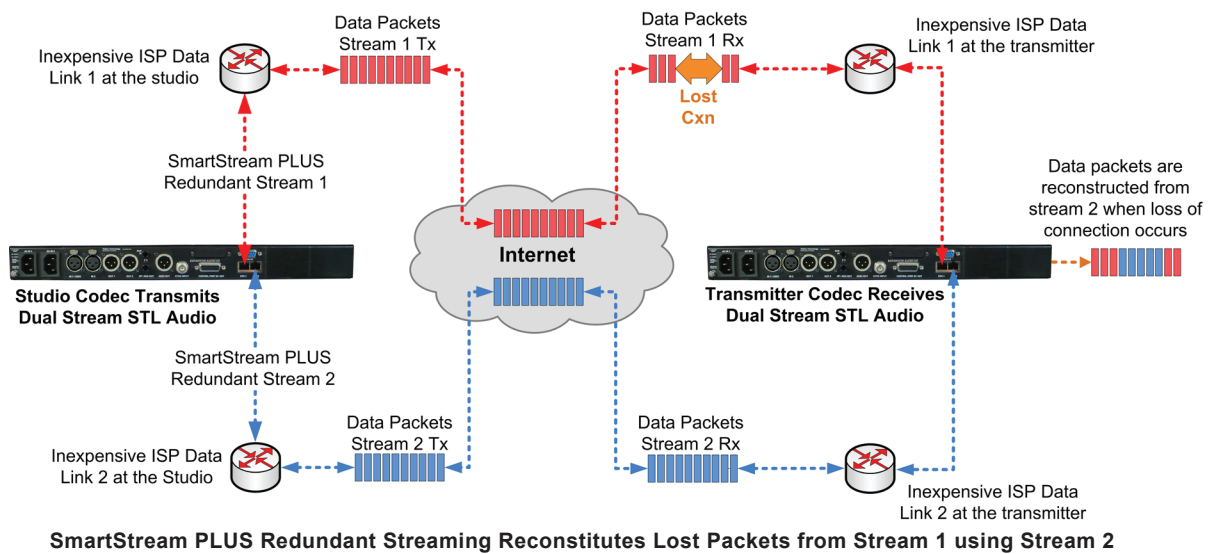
Data Packets
Stream 1 Tx

Inexpensive ISP Data
Link 1 at the studio

Data Packets
Stream 1 Rx

Lost
Cxn

Inexpensive ISP Data
Link 1 at the transmitter

SmartStream PLUS
Redundant Stream 1

Data packets are
reconstructed from
stream 2 when loss of
connection occurs

Internet

Studio Codec Transmits
Dual Stream STL Audio

Transmitter Codec Receives
Dual Stream STL Audio

SmartStream PLUS
Redundant Stream 2

Data Packets
Stream 2 Tx

Data Packets
Stream 2 Rx

Inexpensive ISP Data
Link 2 at the Studio

Inexpensive ISP Data
Link 2 at the transmitter

SmartStream PLUS Redundant Streaming Reconstitutes Lost Packets from Stream 1 using Stream 2